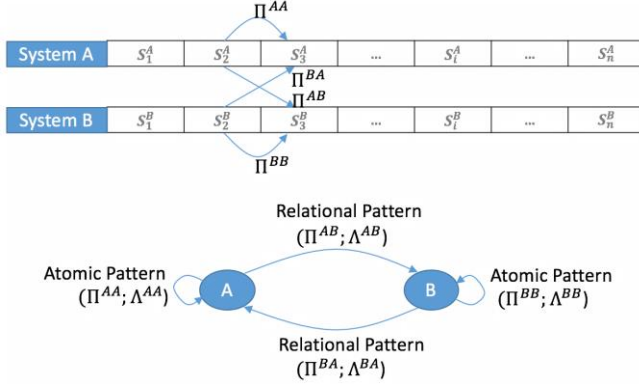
$\Pi^{AA}$

System A | $S_1^A$ | $S_2^A$ | $S_3^A$ | ... | $S_i^A$ | ... | $S_n^A$

$\Pi^{BA}$
$\Pi^{AB}$

System B | $S_1^B$ | $S_2^B$ | $S_3^B$ | ... | $S_i^B$ | ... | $S_n^B$

$\Pi^{BB}$

Relational Pattern
$(\Pi^{AB}; \Lambda^{AB})$

Atomic Pattern
$(\Pi^{AA}; \Lambda^{AA})$

A

B

Atomic Pattern
$(\Pi^{BB}; \Lambda^{BB})$

Relational Pattern
$(\Pi^{BA}; \Lambda^{BA})$